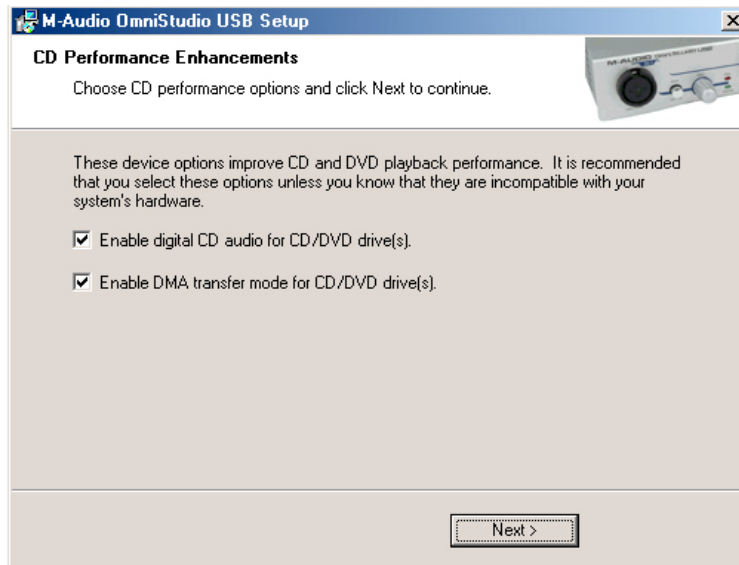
M-Audio OmniStudio USB Setup

CD Performance Enhancements

Choose CD performance options and click Next to continue.

These device options improve CD and DVD playback performance. It is recommended that you select these options unless you know that they are incompatible with your system's hardware.

Enable digital CD audio for CD/DVD drive(s).

Enable DMA transfer mode for CD/DVD drive(s).

Next >